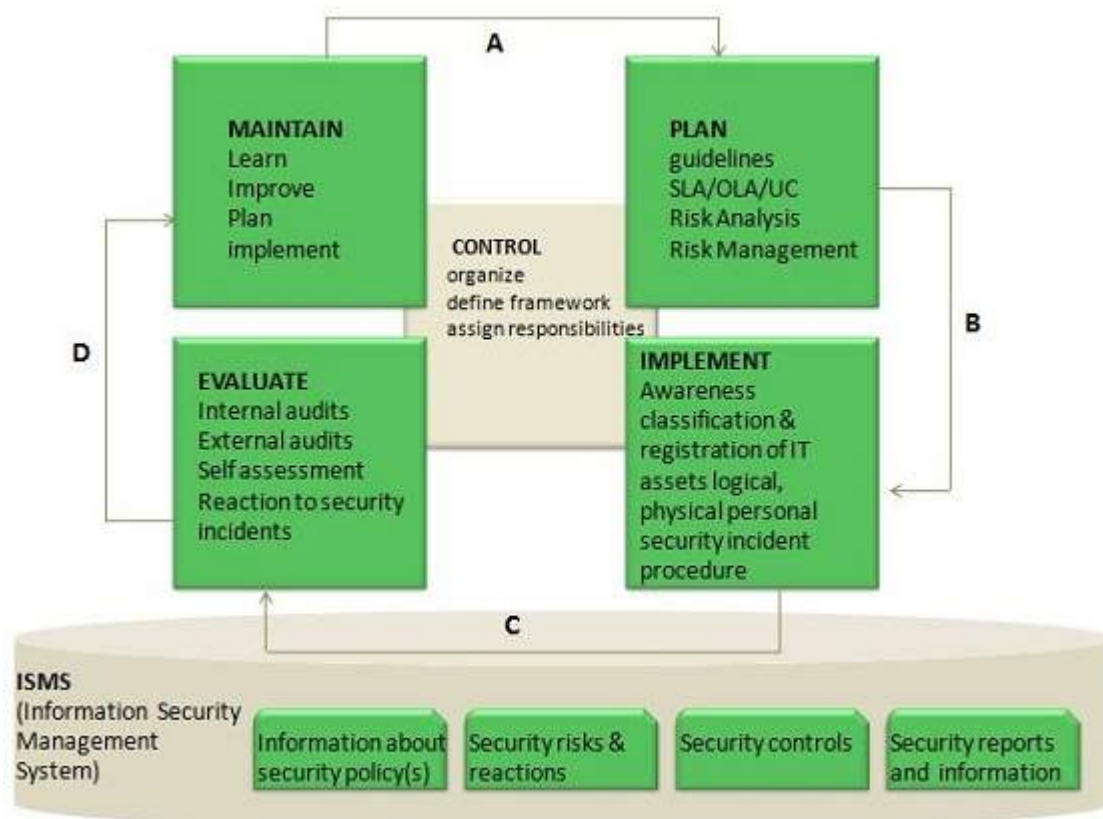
A

MAINTAIN
Learn
Improve
Plan
implement

PLAN
guidelines
SLA/OLA/UC
Risk Analysis
Risk Management

CONTROL
organize
define framework
assign responsibilities

D

B

EVALUATE
Internal audits
External audits
Self assessment
Reaction to security incidents

IMPLEMENT
Awareness classification & registration of IT assets logical, physical personal security incident procedure

C

ISMS
(Information Security Management System)

Information about security policy(s)

Security risks & reactions

Security controls

Security reports and information